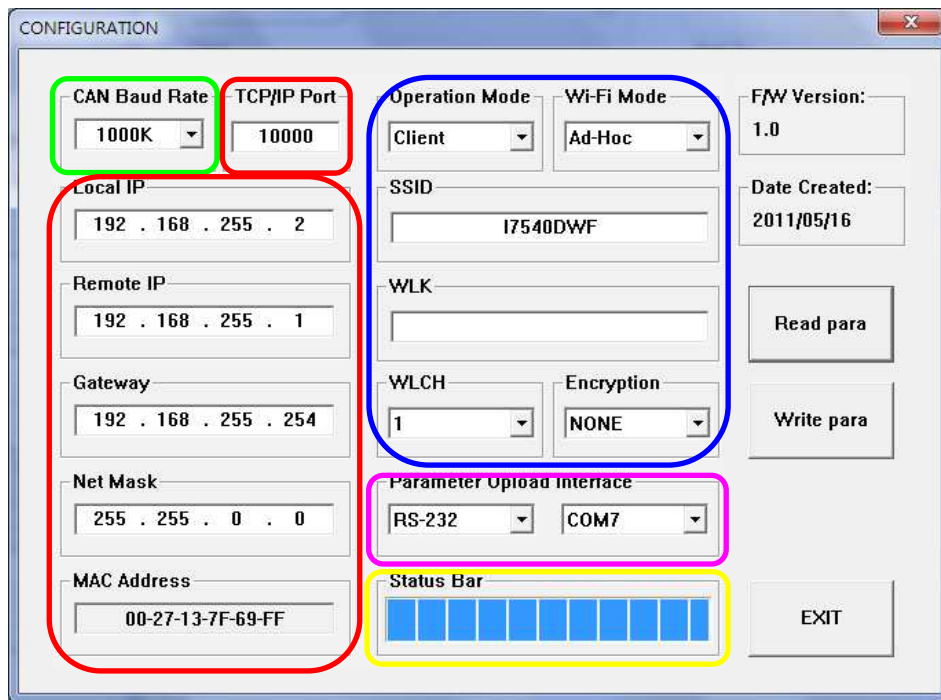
CONFIGURATION

CAN Baud Rate
1000K

TCP/IP Port
10000

Local IP
192 . 168 . 255 . 2

Remote IP
192 . 168 . 255 . 1

Gateway
192 . 168 . 255 . 254

Net Mask
255 . 255 . 0 . 0

MAC Address
00-27-13-7F-69-FF

Operation Mode
Client

Wi-Fi Mode
Ad-Hoc

SSID
I7540DWF

WLK

WLCH
1

Encryption
NONE

Parameter Upload Interface
RS-232
COM7

Status Bar

F/W Version:
1.0

Date Created:
2011/05/16

Read para

Write para

EXIT